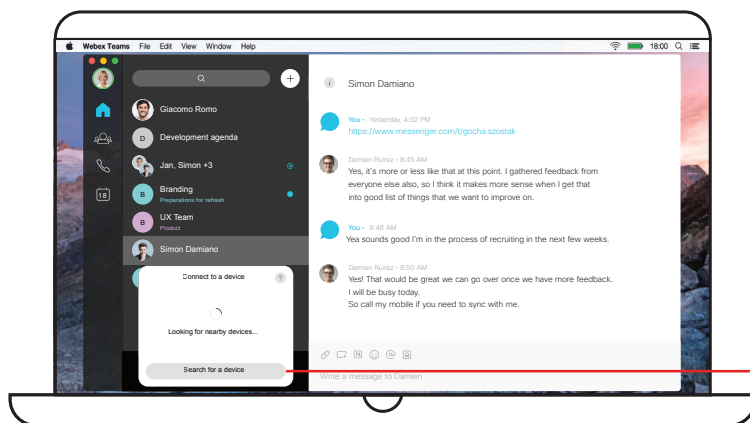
Webex Teams File Edit View Window Help

18:00

Giacomo Romo

D Development agenda

Jan, Simon +3

B Branding
Preparations for refresh

B UX Team
Product

Simon Damiano

Connect to a device

?

Looking for nearby devices...

Search for a device

18

Simon Damiano

You • Yesterday, 4:02 PM
https://www.messenger.com/t/gocha.szostak

Damien Ruinez • 8:45 AM
Yes, it's more or less like that at this point. I gathered feedback from everyone else also, so I think it makes more sense when I get that into good list of things that we want to improve on.

You • 8:48 AM
Yea sounds good I'm in the process of recruiting in the next few weeks.

Damien Ruinez • 8:50 AM
Yes! That would be great we can go over once we have more feedback.
I will be busy today.
So call my mobile if you need to sync with me.

Write a message to Damien